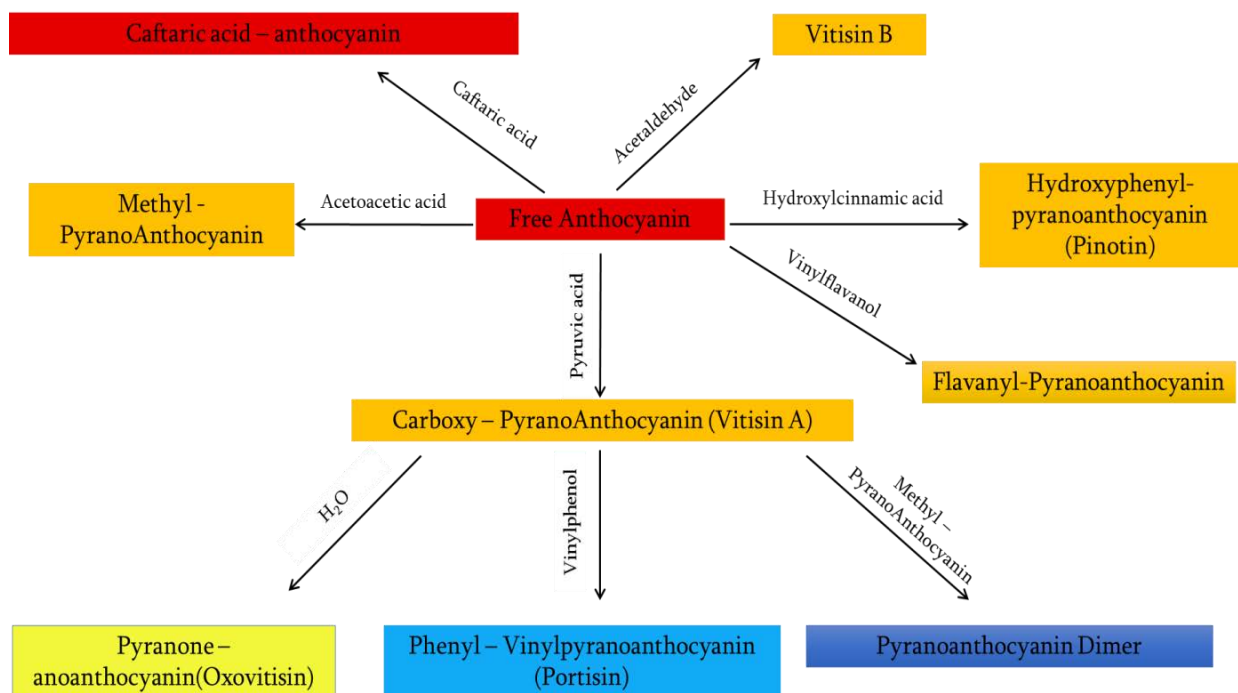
Caftaric acid – anthocyanin

Vitisin B

Caftaric acid

Acetaldehyde

Methyl - PyranoAnthocyanin

Acetoacetic acid

Free Anthocyanin

Hydroxylcinnamic acid

Hydroxyphenyl-pyranoanthocyanin (Pinotin)

Vinylflavanol

Pyruvic acid

Flavanyl-Pyranoanthocyanin

Carboxy – PyranoAnthocyanin (Vitisin A)

$H_2O$

Vinylphenol

Methyl – PyranoAnthocyanin

Pyranone – anoanthocyanin(Oxovitisin)

Phenyl – Vinylpyranoanthocyanin (Portisin)

Pyranoanthocyanin Dimer